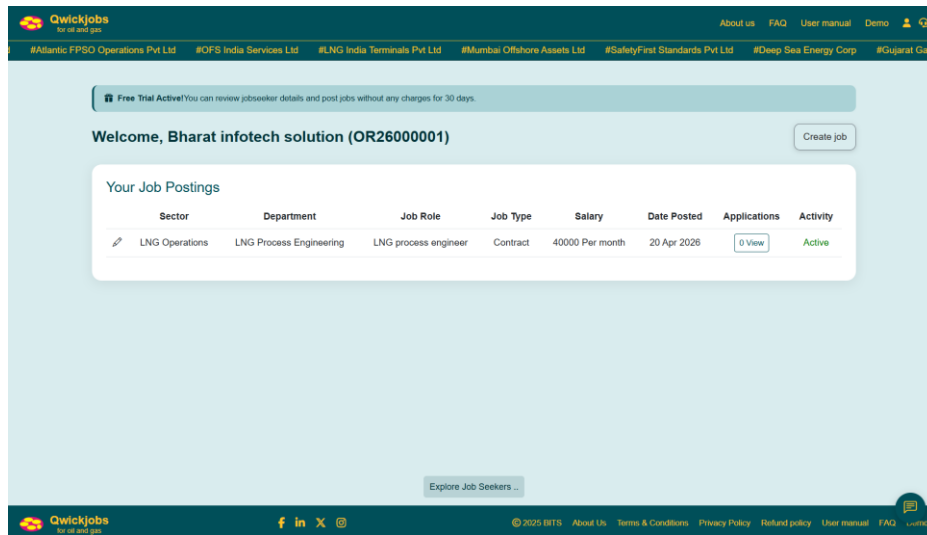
Qwickjobs
for oil and gas

About us FAQ User manual Demo

d #Atlantic FPSO Operations Pvt Ltd #OFS India Services Ltd #LNG India Terminals Pvt Ltd #Mumbai Offshore Assets Ltd #SafetyFirst Standards Pvt Ltd #Deep Sea Energy Corp #Gujarat Ga

Free Trial Active! You can review jobseeker details and post jobs without any charges for 30 days.

Welcome, Bharat infotech solution (OR26000001)

Create job

Your Job Postings

| | Sector | Department | Job Role | Job Type | Salary | Date Posted | Applications | Activity |
|---|---|---|---|---|---|---|---|---|
| | LNG Operations | LNG Process Engineering | LNG process engineer | Contract | 40000 Per month | 20 Apr 2026 | 0 View | Active |

Explore Job Seekers ...

Qwickjobs
for oil and gas

© 2025 BITS About Us Terms & Conditions Privacy Policy Refund policy User manual FAQ Demo